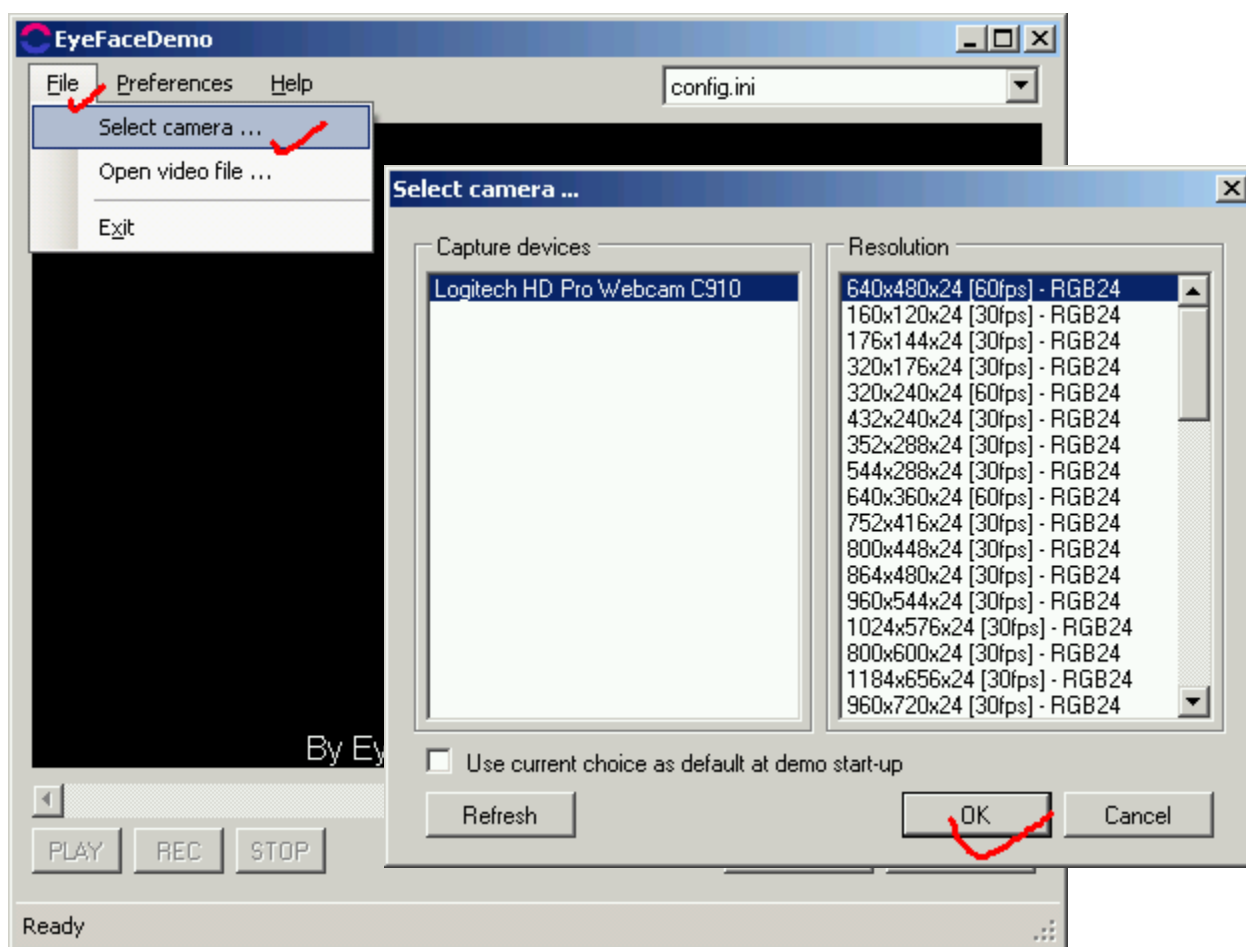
EyeFaceDemo

File Preferences Help

config.ini

Select camera ...
Open video file ...
Exit

By Ey

PLAY REC STOP

Ready

Select camera ...

Capture devices
Logitech HD Pro Webcam C910

Resolution
640x480x24 [60fps] - RGB24
160x120x24 [30fps] - RGB24
176x144x24 [30fps] - RGB24
320x176x24 [30fps] - RGB24
320x240x24 [60fps] - RGB24
432x240x24 [30fps] - RGB24
352x288x24 [30fps] - RGB24
544x288x24 [30fps] - RGB24
640x360x24 [60fps] - RGB24
752x416x24 [30fps] - RGB24
800x448x24 [30fps] - RGB24
864x480x24 [30fps] - RGB24
960x544x24 [30fps] - RGB24
1024x576x24 [30fps] - RGB24
800x600x24 [30fps] - RGB24
1184x656x24 [30fps] - RGB24
960x720x24 [30fps] - RGB24

Use current choice as default at demo start-up

Refresh

OK

Cancel